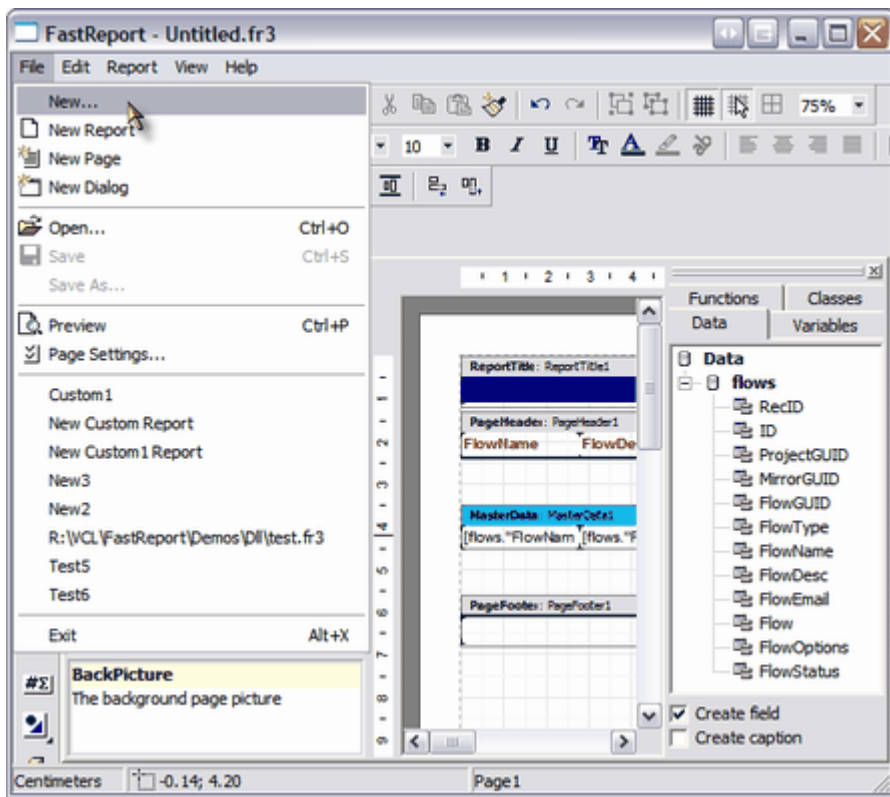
FastReport - Untitled.fr3

File Edit Report View Help

New...
New Report
New Page
New Dialog
Open... Ctrl+O
Save Ctrl+S
Save As...
Preview Ctrl+P
Page Settings...
Custom1
New Custom Report
New Custom1 Report
New3
New2
R:\VCL\FastReport\Demos\Dll\test.fr3
Test5
Test6
Exit Alt+X

75%
10
B I U

1 2 3 4

ReportTitle: ReportTitle1
PageHeader: PageHeader1
FlowName FlowDe
MasterData: MasterData1
[flows."FlowNam [flows."F
PageFooter: PageFooter1

Functions Classes
Data Variables

Data
flows
RecID
ID
ProjectGUID
MirrorGUID
FlowGUID
FlowType
FlowName
FlowDesc
FlowEmail
Flow
FlowOptions
FlowStatus

Create field
Create caption

BackPicture
The background page picture

Centimeters -0.14; 4.20 Page1